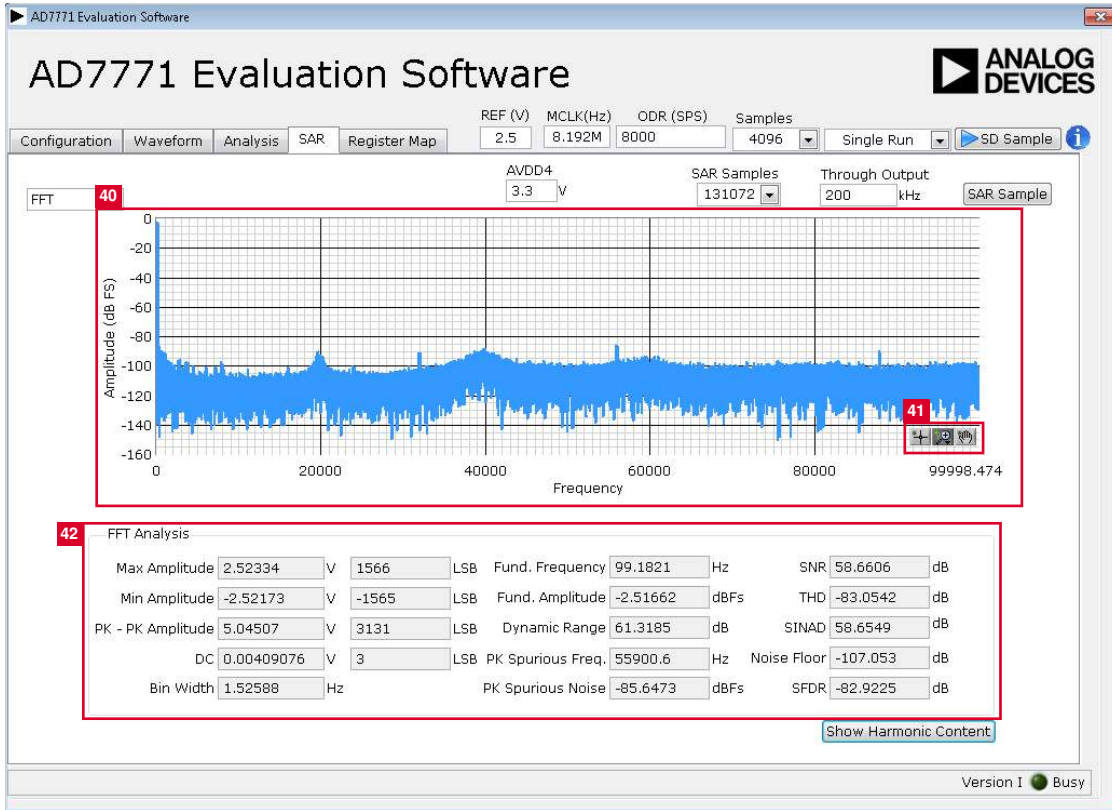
AD7771 Evaluation Software

AD7771 Evaluation Software

ANALOG DEVICES

Configuration | Waveform | Analysis | SAR | Register Map

REF (V) 2.5

MCLK(Hz) 8.192M

ODR (SPS) 8000

Samples 4096

Single Run

SD Sample

FFT

AVDD4 3.3 V

SAR Samples 131072

Through Output 200 kHz

SAR Sample

40

0
-20
-40
-60
-80
-100
-120
-140
-160

Amplitude (dB FS)

0 20000 40000 60000 80000 99998.474

Frequency

41

42

FFT Analysis

| | | | | | | | | | | |
|---|---|---|---|---|---|---|---|---|---|---|
| Max Amplitude | 2.52334 | V | 1566 | LSB | Fund. Frequency | 99.1821 | Hz | SNR | 58.6606 | dB |
| Min Amplitude | -2.52173 | V | -1565 | LSB | Fund. Amplitude | -2.51662 | dBFs | THD | -83.0542 | dB |
| PK - PK Amplitude | 5.04507 | V | 3131 | LSB | Dynamic Range | 61.3185 | dB | SINAD | 58.6549 | dB |
| DC | 0.00409076 | V | 3 | LSB | PK Spurious Freq. | 55900.6 | Hz | Noise Floor | -107.053 | dB |
| Bin Width | 1.52588 | Hz | | | PK Spurious Noise | -85.6473 | dBFs | SFDR | -82.9225 | dB |

Show Harmonic Content

Version I Busy